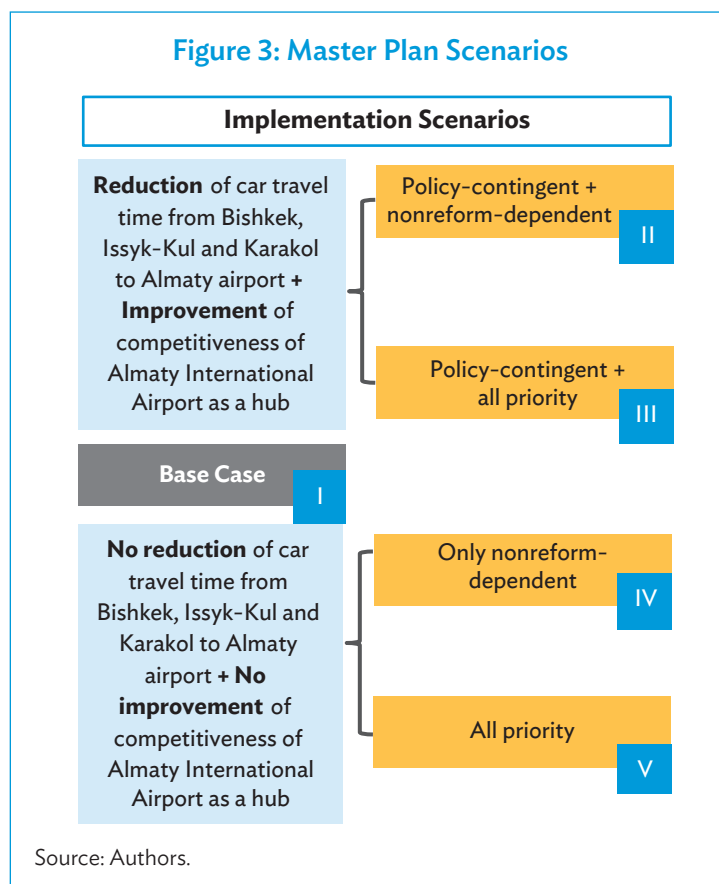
Figure 3: Master Plan Scenarios

Implementation Scenarios

**Reduction** of car travel time from Bishkek, Issyk-Kul and Karakol to Almaty airport **+ Improvement** of competitiveness of Almaty International Airport as a hub

Policy-contingent + nonreform-dependent

II

Policy-contingent + all priority

III

Base Case

I

**No reduction** of car travel time from Bishkek, Issyk-Kul and Karakol to Almaty airport **+ No improvement** of competitiveness of Almaty International Airport as a hub

Only nonreform-dependent

IV

All priority

V

Source: Authors.